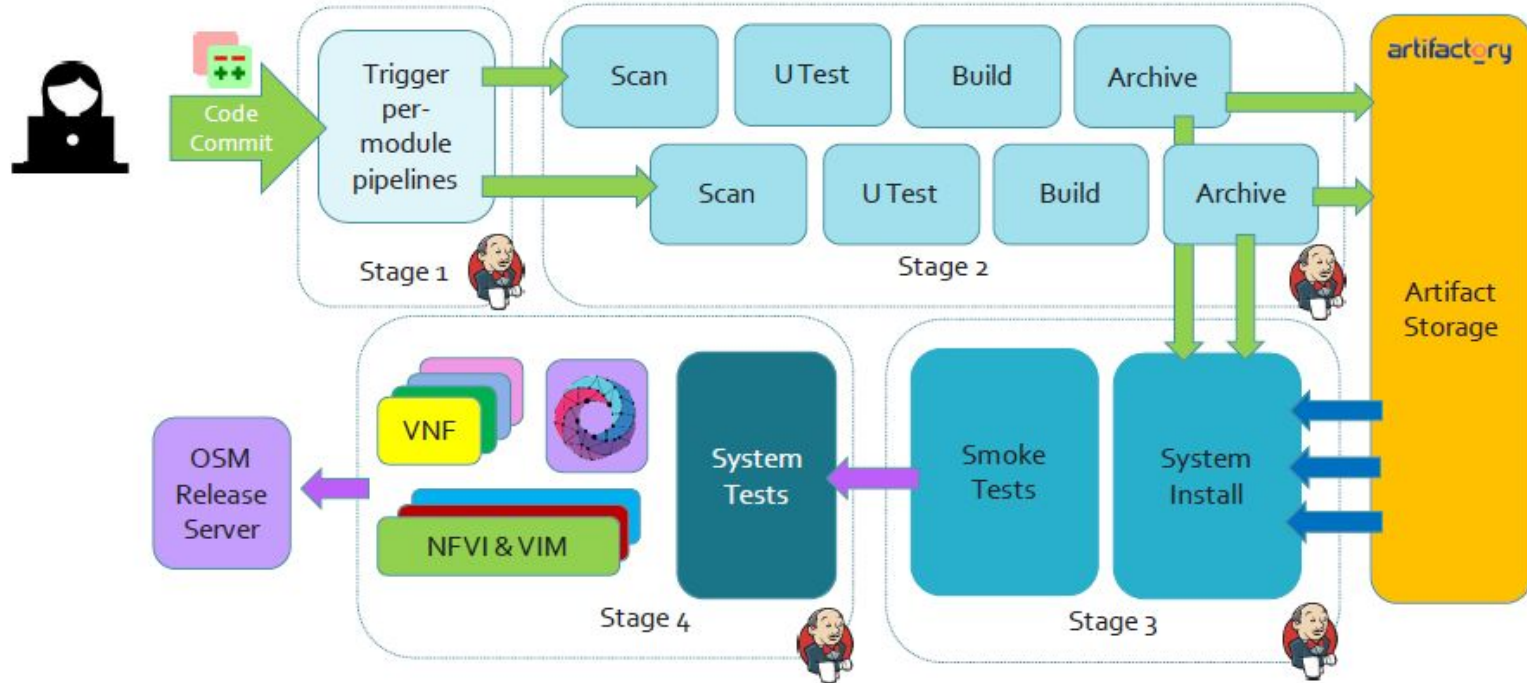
Code Commit

Trigger per-module pipelines

Stage 1

Scan
U Test
Build
Archive

Scan
U Test
Build
Archive

Stage 2

artifactory

Artifact Storage

VNF

NFVI & VIM

System Tests

Stage 4

OSM Release Server

Smoke Tests

System Install

Stage 3